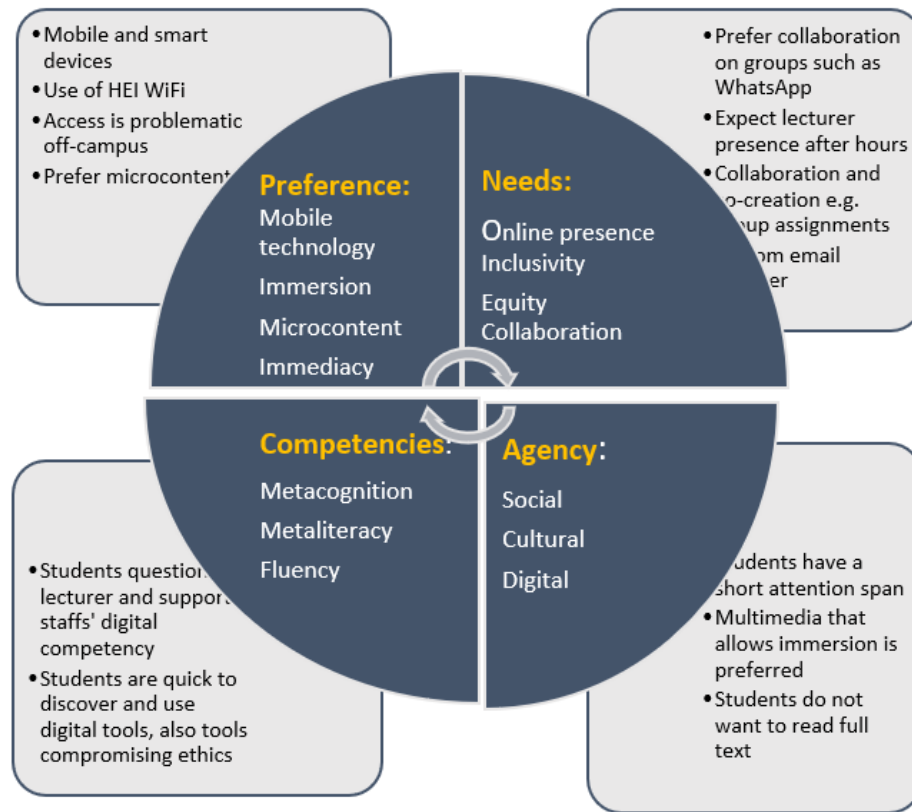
• Mobile and smart devices
• Use of HEI WiFi
• Access is problematic off-campus
• Prefer microcontent

• Prefer collaboration on groups such as WhatsApp
• Expect lecturer presence after hours
• Collaboration and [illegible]o-creation e.g. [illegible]up assignments
• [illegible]om email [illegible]er

Preference:
Mobile technology
Immersion
Microcontent
Immediacy

Needs:
Online presence
Inclusivity
Equity
Collaboration

Competencies:
Metacognition
Metaliteracy
Fluency

Agency:
Social
Cultural
Digital

• Students question lecturer and support staffs' digital competency
• Students are quick to discover and use digital tools, also tools compromising ethics

• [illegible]udents have a short attention span
• Multimedia that allows immersion is preferred
• Students do not want to read full text